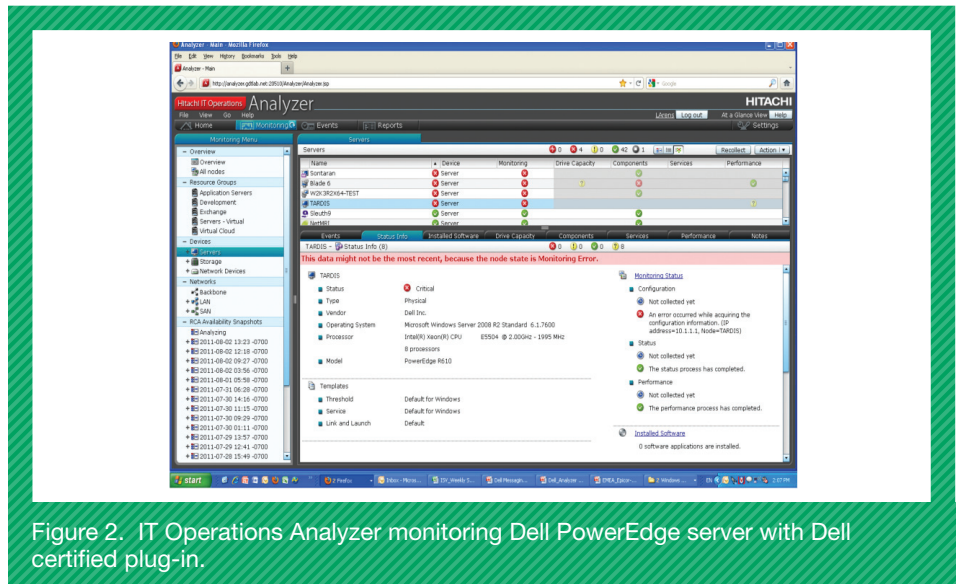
Analyzer - Main - Mozilla Firefox

File Edit View History Bookmarks Tools Help

Analyzer - Main

http://analyzer.gdllab.net:20510/Analyzer/Analyzer.jsp

Hitachi IT Operations Analyzer

HITACHI

File View Go Help

Home Monitoring Events Reports

Log out

At a Glance View Help

Settings

Monitoring Menu

Overview
Overview
All nodes
Resource Groups
Application Servers
Development
Exchange
Servers - Virtual
Virtual Cloud
Devices
Servers
Storage
Network Devices
Networks
Backbone
LAN
SAN
RCA Availability Snapshots
Analyzing
2011-08-02 13:23 -0700
2011-08-02 12:18 -0700
2011-08-02 09:27 -0700
2011-08-02 03:56 -0700
2011-08-01 05:58 -0700
2011-07-31 06:28 -0700
2011-07-30 14:16 -0700
2011-07-30 11:15 -0700
2011-07-30 09:29 -0700
2011-07-30 01:11 -0700
2011-07-29 13:57 -0700
2011-07-29 12:41 -0700
2011-07-28 15:49 -0700

Servers

Servers 0 4 0 42 1 Recollect Action

| Name | Device | Monitoring | Drive Capacity | Components | Services | Performance |
|---|---|---|---|---|---|---|
| Sontaran | Server | | | | | |
| Blade 6 | Server | | | | | |
| W2K3R2X64-TEST | Server | | | | | |
| TARDIS | Server | | | | | |
| Sleuth9 | Server | | | | | |
| NetSB1 | Server | | | | | |

Events Status Info Installed Software Drive Capacity Components Services Performance Notes

TARDIS - Status Info (8) 0 0 0 8

This data might not be the most recent, because the node state is Monitoring Error.

TARDIS
Status Critical
Type Physical
Vendor Dell Inc.
Operating System Microsoft Windows Server 2008 R2 Standard 6.1.7600
Processor Intel(R) Xeon(R) CPU E5504 @ 2.00GHz - 1995 MHz
8 processors
Model PowerEdge R610

Templates
Threshold Default for Windows
Service Default for Windows
Link and Launch Default

Monitoring Status
Configuration
Not collected yet
An error occurred while acquiring the configuration information. (IP address=10.1.1.1, Node=TARDIS)
Status
Not collected yet
The status process has completed.
Performance
Not collected yet
The performance process has completed.

Installed Software
0 software applications are installed.

start 2 Firefox Inbox - Micros... DV_Weekly S... Dell Messagin... Dell_Analyzer ... EMEA_Epico-... 2 Windows ... 2:07 PM

Figure 2. IT Operations Analyzer monitoring Dell PowerEdge server with Dell certified plug-in.